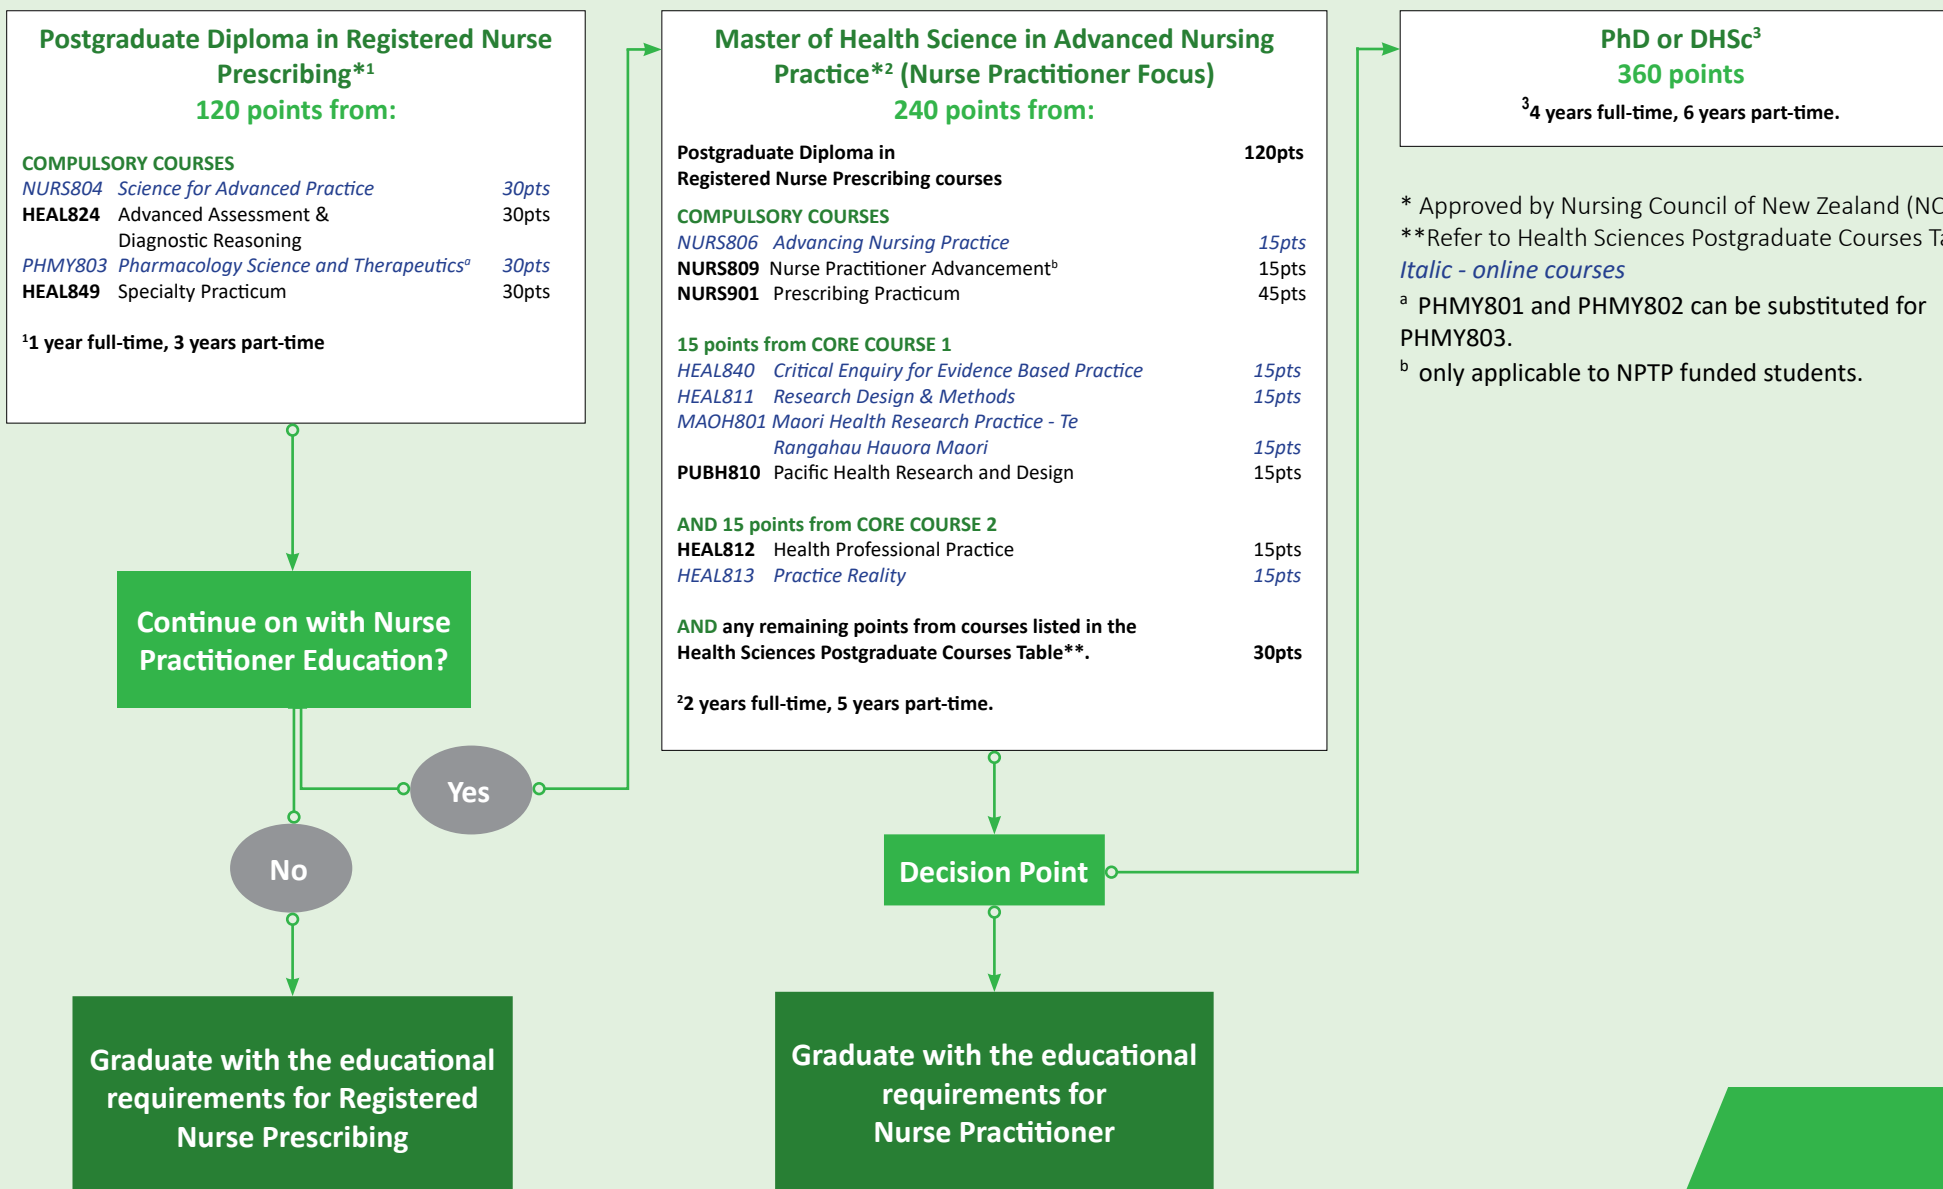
Postgraduate Diploma in Registered Nurse Prescribing*¹
120 points from:

COMPULSORY COURSES
NURS804 Science for Advanced Practice 30pts
HEAL824 Advanced Assessment & Diagnostic Reasoning 30pts
PHMY803 Pharmacology Science and Therapeutics$^a$ 30pts
HEAL849 Specialty Practicum 30pts

¹1 year full-time, 3 years part-time

Master of Health Science in Advanced Nursing Practice*² (Nurse Practitioner Focus)
240 points from:

Postgraduate Diploma in Registered Nurse Prescribing courses 120pts

COMPULSORY COURSES
NURS806 Advancing Nursing Practice 15pts
NURS809 Nurse Practitioner Advancement$^b$ 15pts
NURS901 Prescribing Practicum 45pts

15 points from CORE COURSE 1
HEAL840 Critical Enquiry for Evidence Based Practice 15pts
HEAL811 Research Design & Methods 15pts
MAOH801 Maori Health Research Practice - Te Rangahau Hauora Maori 15pts
PUBH810 Pacific Health Research and Design 15pts

AND 15 points from CORE COURSE 2
HEAL812 Health Professional Practice 15pts
HEAL813 Practice Reality 15pts

AND any remaining points from courses listed in the Health Sciences Postgraduate Courses Table**. 30pts

²2 years full-time, 5 years part-time.

PhD or DHSc³
360 points
³4 years full-time, 6 years part-time.

* Approved by Nursing Council of New Zealand (NC
**Refer to Health Sciences Postgraduate Courses Ta
Italic - online courses
$^a$ PHMY801 and PHMY802 can be substituted for PHMY803.
$^b$ only applicable to NPTP funded students.

Continue on with Nurse Practitioner Education?

Yes

No

Decision Point

Graduate with the educational requirements for Registered Nurse Prescribing

Graduate with the educational requirements for Nurse Practitioner